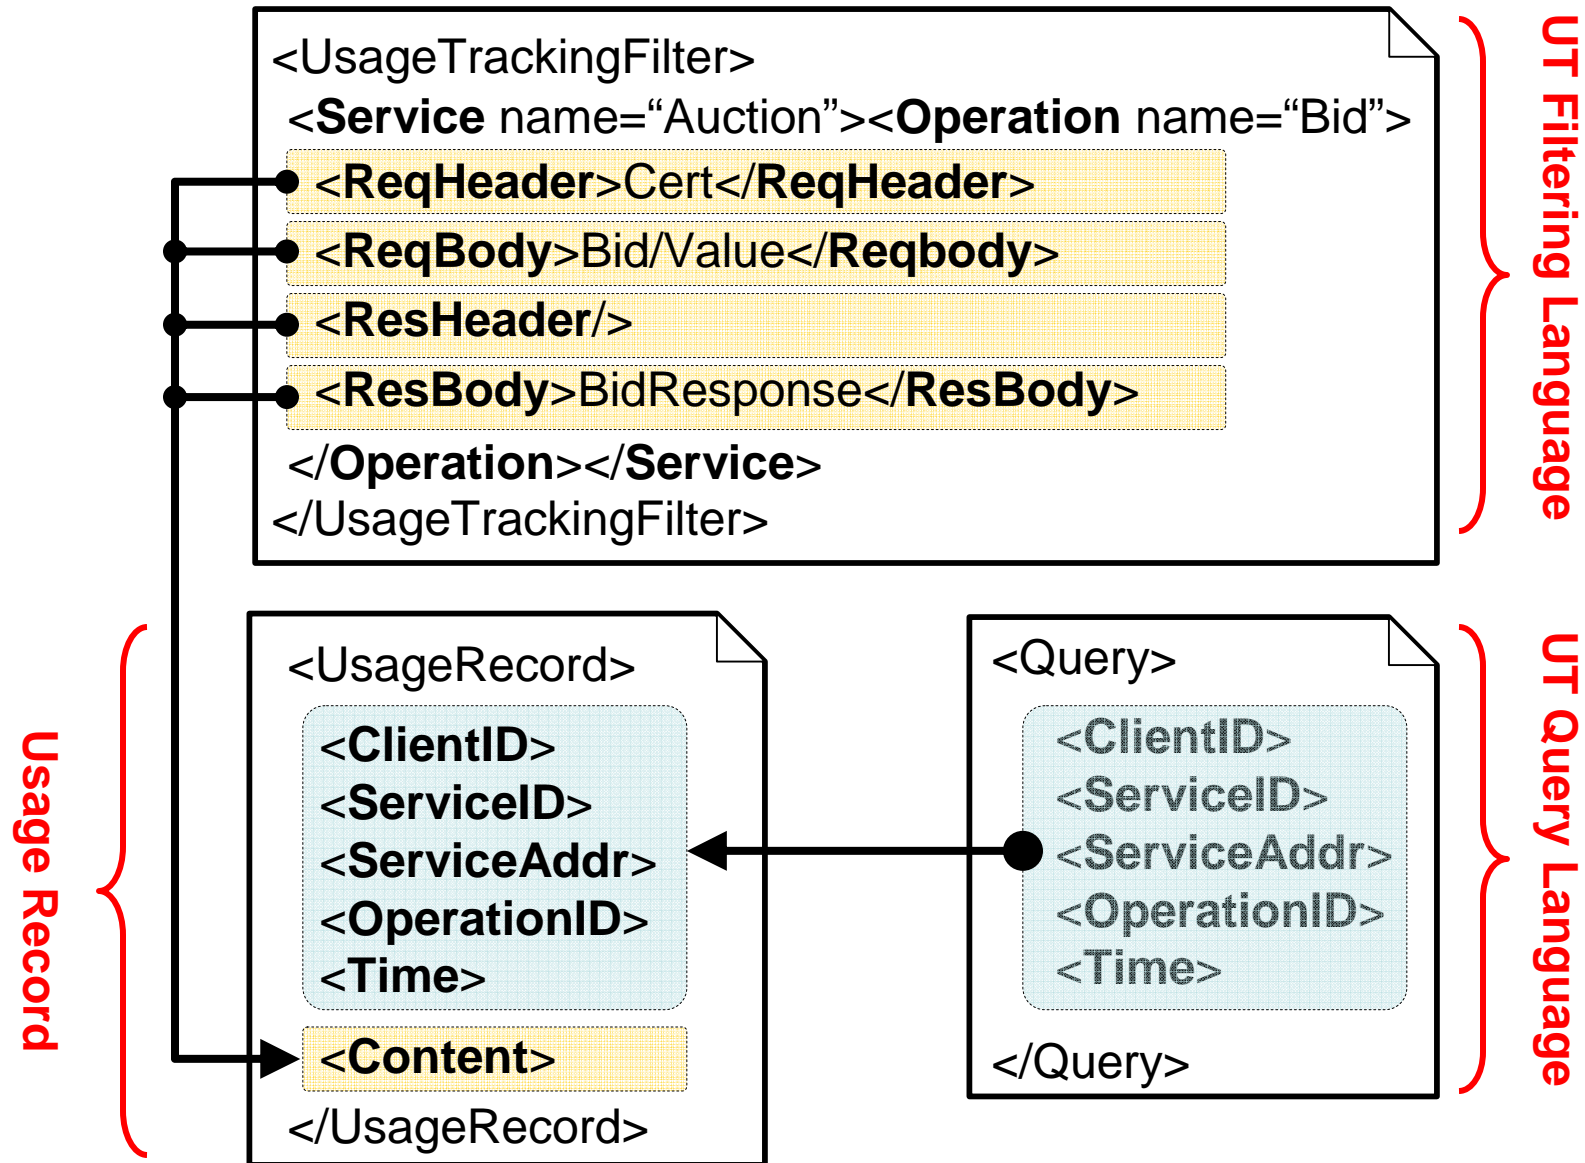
<UsageTrackingFilter>
<Service name="Auction"><Operation name="Bid">
<ReqHeader>Cert</ReqHeader>
<ReqBody>Bid/Value</Reqbody>
<ResHeader/>
<ResBody>BidResponse</ResBody>
</Operation></Service>
</UsageTrackingFilter>

UT Filtering Language

<UsageRecord>
<ClientID>
<ServiceID>
<ServiceAddr>
<OperationID>
<Time>
<Content>
</UsageRecord>

Usage Record

<Query>
<ClientID>
<ServiceID>
<ServiceAddr>
<OperationID>
<Time>
</Query>

UT Query Language